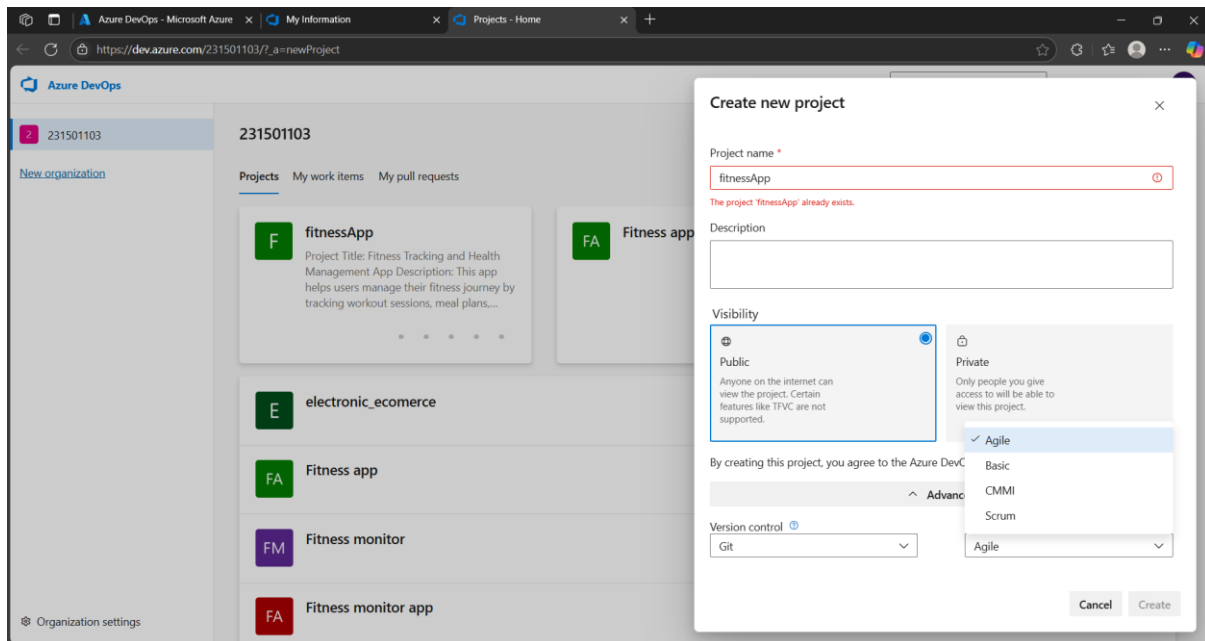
Azure DevOps - Microsoft Azure
My Information
Projects - Home
https://dev.azure.com/231501103/?_a=newProject

Azure DevOps

2 231501103
New organization

231501103
Projects My work items My pull requests

F fitnessApp
Project Title: Fitness Tracking and Health Management App Description: This app helps users manage their fitness journey by tracking workout sessions, meal plans,...

FA Fitness app

E electronic_ecomerce
FA Fitness app
FM Fitness monitor
FA Fitness monitor app

Organization settings

Create new project
Project name *
fitnessApp
The project 'fitnessApp' already exists.
Description
Visibility
Public
Anyone on the internet can view the project. Certain features like TFVC are not supported.
Private
Only people you give access to will be able to view this project.
By creating this project, you agree to the Azure DevO
Advanc
Version control
Git
Agile
Basic
CMMI
Scrum
Agile
Cancel Create